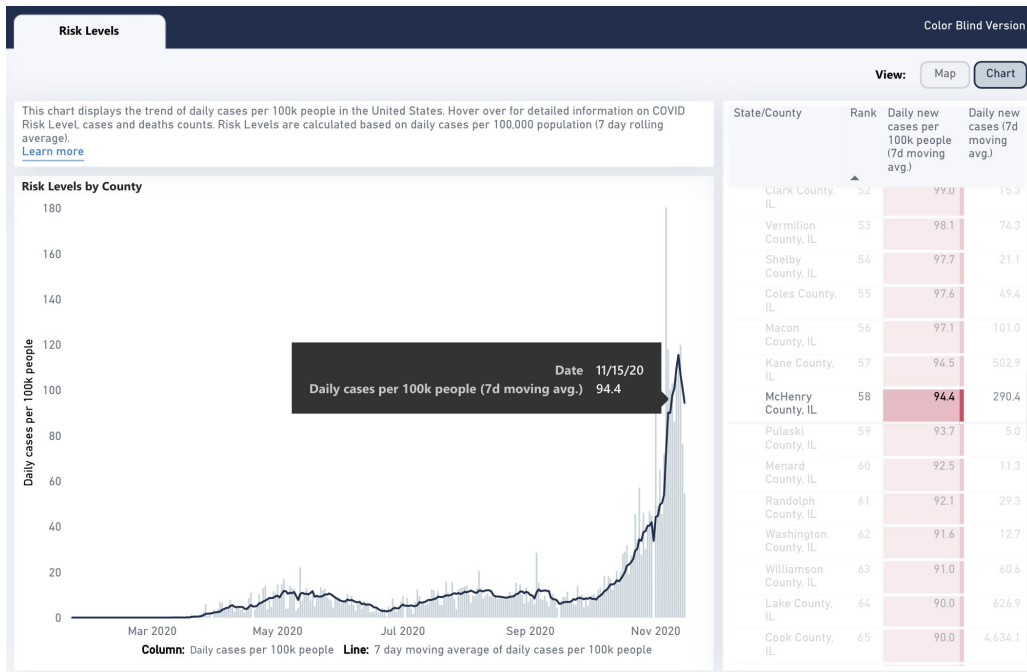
Risk Levels

Color Blind Version

View: Map Chart

This chart displays the trend of daily cases per 100k people in the United States. Hover over for detailed information on COVID Risk Level, cases and deaths counts. Risk Levels are calculated based on daily cases per 100,000 population (7 day rolling average).
Learn more

Risk Levels by County

180
160
140
120
100
80
60
40
20
0

Daily cases per 100k people

Mar 2020 May 2020 Jul 2020 Sep 2020 Nov 2020

Column: Daily cases per 100k people Line: 7 day moving average of daily cases per 100k people

Date 11/15/20
Daily cases per 100k people (7d moving avg.) 94.4

| State/County | Rank | Daily new cases per 100k people (7d moving avg.) | Daily new cases (7d moving avg.) |
|---|---|---|---|
| Clark County, IL | 52 | 99.0 | 15.3 |
| Vermilion County, IL | 53 | 98.1 | 74.3 |
| Shelby County, IL | 54 | 97.7 | 21.1 |
| Coles County, IL | 55 | 97.6 | 49.4 |
| Macon County, IL | 56 | 97.1 | 101.0 |
| Kane County, IL | 57 | 94.5 | 502.9 |
| McHenry County, IL | 58 | 94.4 | 290.4 |
| Pulaski County, IL | 59 | 93.7 | 5.0 |
| Menard County, IL | 60 | 92.5 | 11.3 |
| Randolph County, IL | 61 | 92.1 | 29.3 |
| Washington County, IL | 62 | 91.6 | 12.7 |
| Williamson County, IL | 63 | 91.0 | 60.6 |
| Lake County, IL | 64 | 90.0 | 626.9 |
| Cook County, IL | 65 | 90.0 | 4,634.1 |